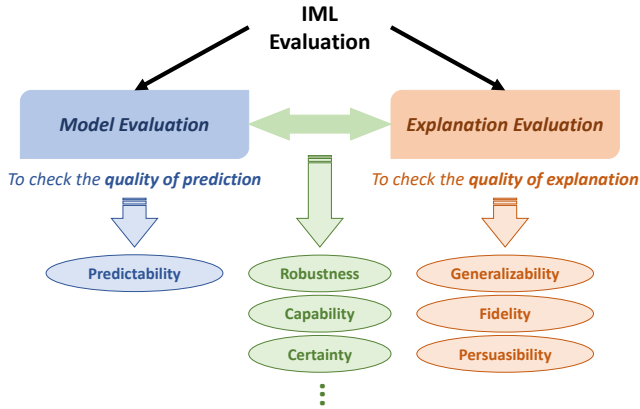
IML Evaluation

Model Evaluation

Explanation Evaluation

To check the quality of prediction

To check the quality of explanation

Predictability

Robustness

Capability

Certainty

⋮

Generalizability

Fidelity

Persuasibility